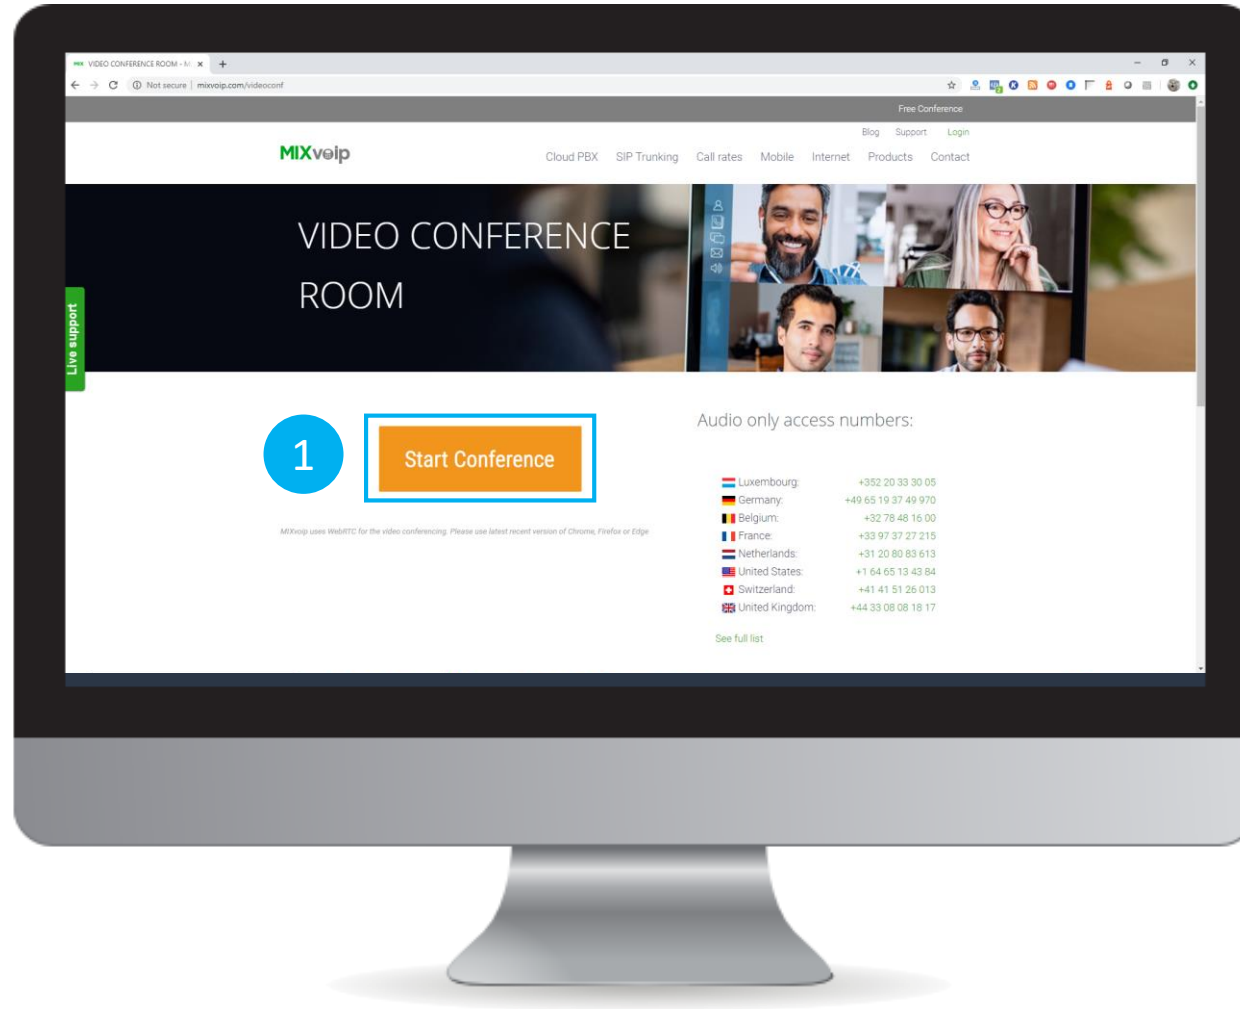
VIDEO CONFERENCE ROOM - M... ×

Not secure | mixvoip.com/videoconf

Free Conference

Blog Support Login

MIXvoip

Cloud PBX SIP Trunking Call rates Mobile Internet Products Contact

VIDEO CONFERENCE ROOM

Live support

1

Start Conference

MIXvoip uses WebRTC for the video conferencing. Please use latest recent version of Chrome, Firefox or Edge

Audio only access numbers:

| | |
|---|---|
| Luxembourg: | +352 20 33 30 05 |
| Germany: | +49 65 19 37 49 970 |
| Belgium: | +32 78 48 16 00 |
| France: | +33 97 37 27 215 |
| Netherlands: | +31 20 80 83 613 |
| United States: | +1 64 65 13 43 84 |
| Switzerland: | +41 41 51 26 013 |
| United Kingdom: | +44 33 08 08 18 17 |

See full list